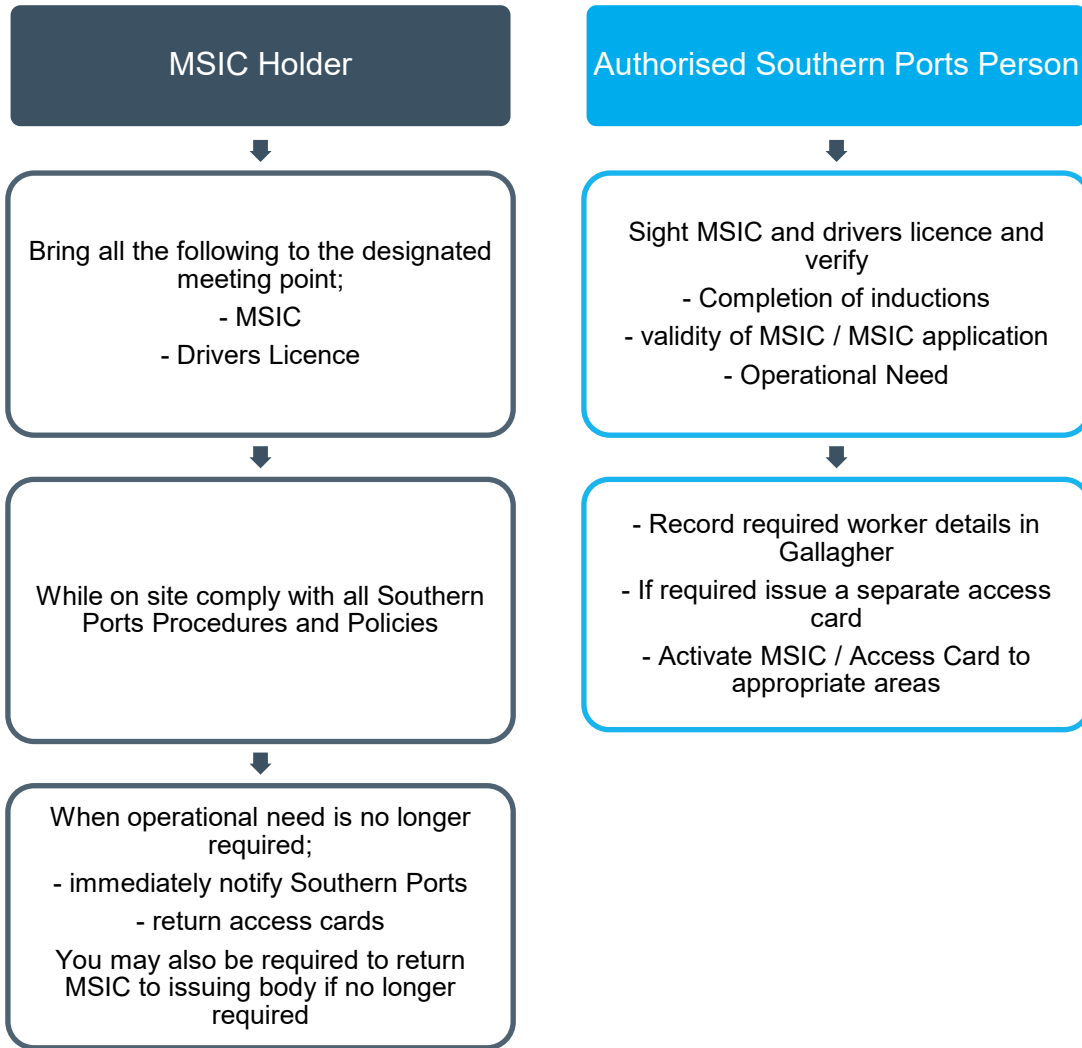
MSIC Holder

Bring all the following to the designated meeting point;

- MSIC

- Drivers Licence

While on site comply with all Southern Ports Procedures and Policies

When operational need is no longer required;

- immediately notify Southern Ports

- return access cards

You may also be required to return MSIC to issuing body if no longer required

Authorised Southern Ports Person

Sight MSIC and drivers licence and verify

- Completion of inductions

- validity of MSIC / MSIC application

- Operational Need

- Record required worker details in Gallagher

- If required issue a separate access card

- Activate MSIC / Access Card to appropriate areas